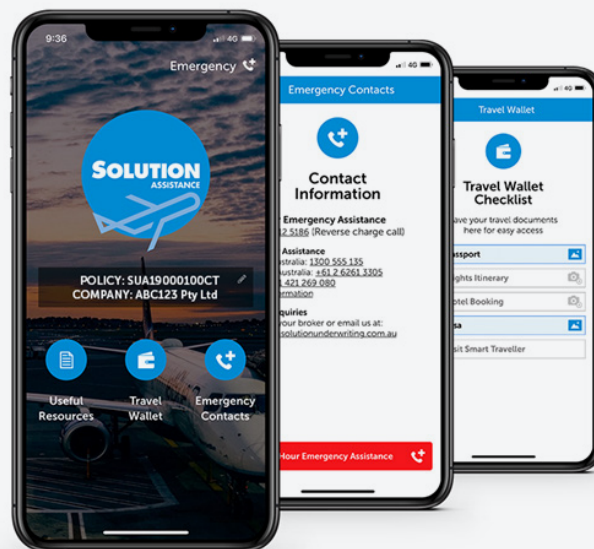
9:36

4G

Emergency

SOLUTION
ASSISTANCE

POLICY: SUA19000100CT
COMPANY: ABC123 Pty Ltd

Useful Resources

Travel Wallet

Emergency Contacts

4G

Emergency Contacts

Contact Information

Emergency Assistance
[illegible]2 5186 (Reverse charge call)

Assistance
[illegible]ustralia: 1300 555 135
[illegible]ustralia: +61 2 6261 3305
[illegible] 421 269 080
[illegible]ormation

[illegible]quiries
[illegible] your broker or email us at:
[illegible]solutionunderwriting.com.au

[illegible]Hour Emergency Assistance

4G

Travel Wallet

Travel Wallet Checklist

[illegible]ave your travel documents here for easy access

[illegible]assport

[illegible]ights Itinerary

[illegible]otel Booking

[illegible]sa

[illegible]sit Smart Traveller